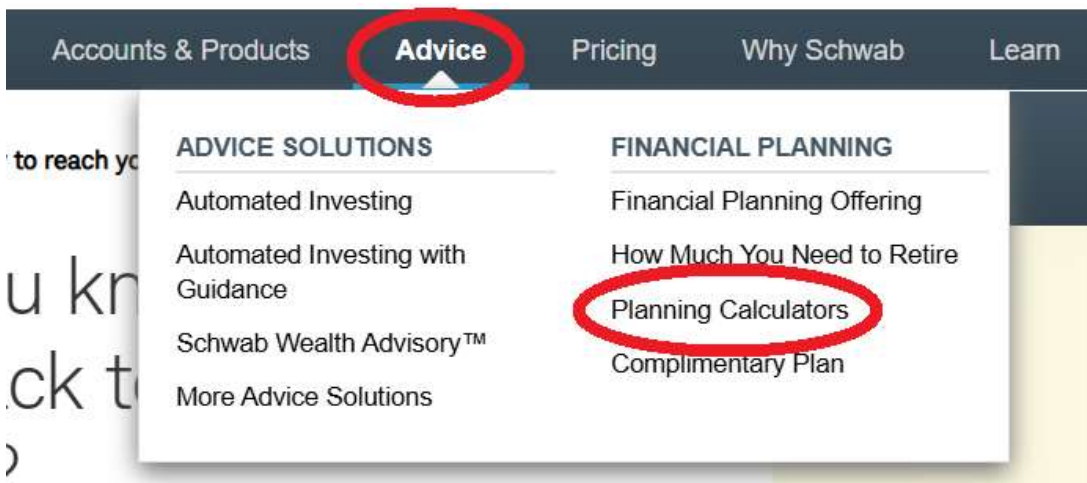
Accounts & Products Advice Pricing Why Schwab Learn

to reach yo

u kn
ck t
)

ADVICE SOLUTIONS

Automated Investing

Automated Investing with Guidance

Schwab Wealth Advisory™

More Advice Solutions

FINANCIAL PLANNING

Financial Planning Offering

How Much You Need to Retire

Planning Calculators

Complimentary Plan